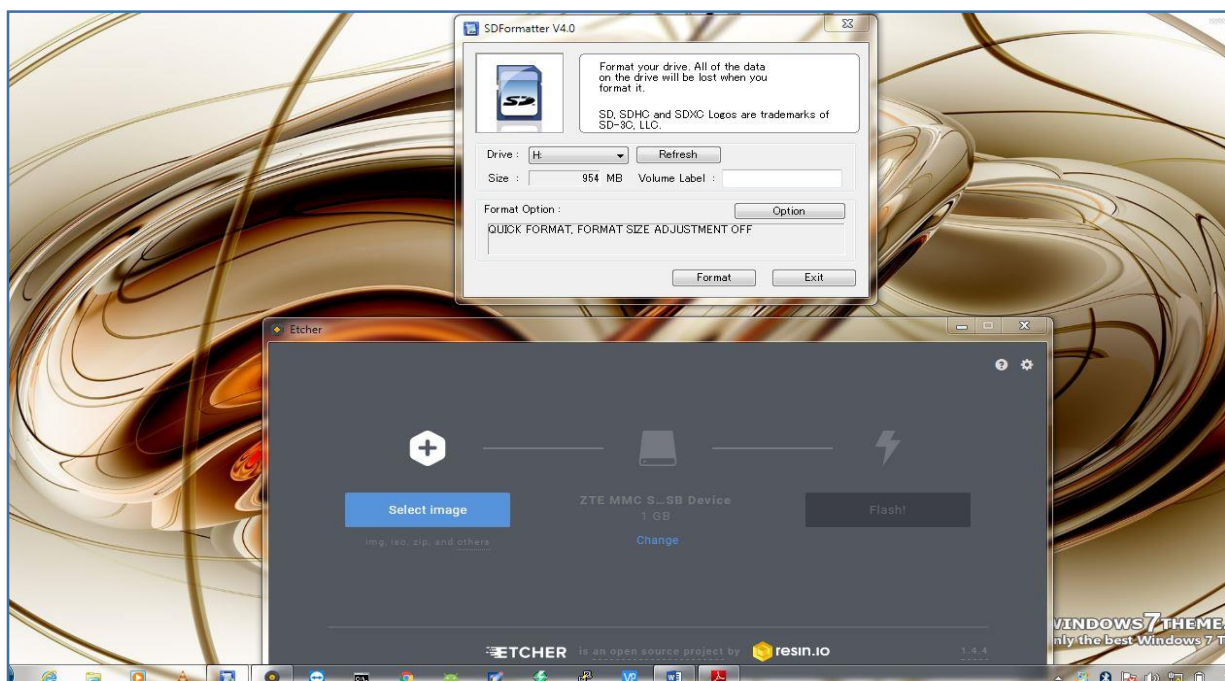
SDFormatter V4.0

Format your drive. All of the data on the drive will be lost when you format it.

SD, SDHC and SDXC Logos are trademarks of SD-3C, LLC.

Drive : H: Refresh

Size : 954 MB Volume Label :

Format Option : Option

QUICK FORMAT, FORMAT SIZE ADJUSTMENT OFF

Format Exit

Etcher

Select image

img, iso, zip, and others

ZTE MMC S...SB Device

1 GB

Change

Flash!

ETCHER is an open source project by resin.io

1.4.4

WINDOWS 7 THEME

nly the best Windows 7 T